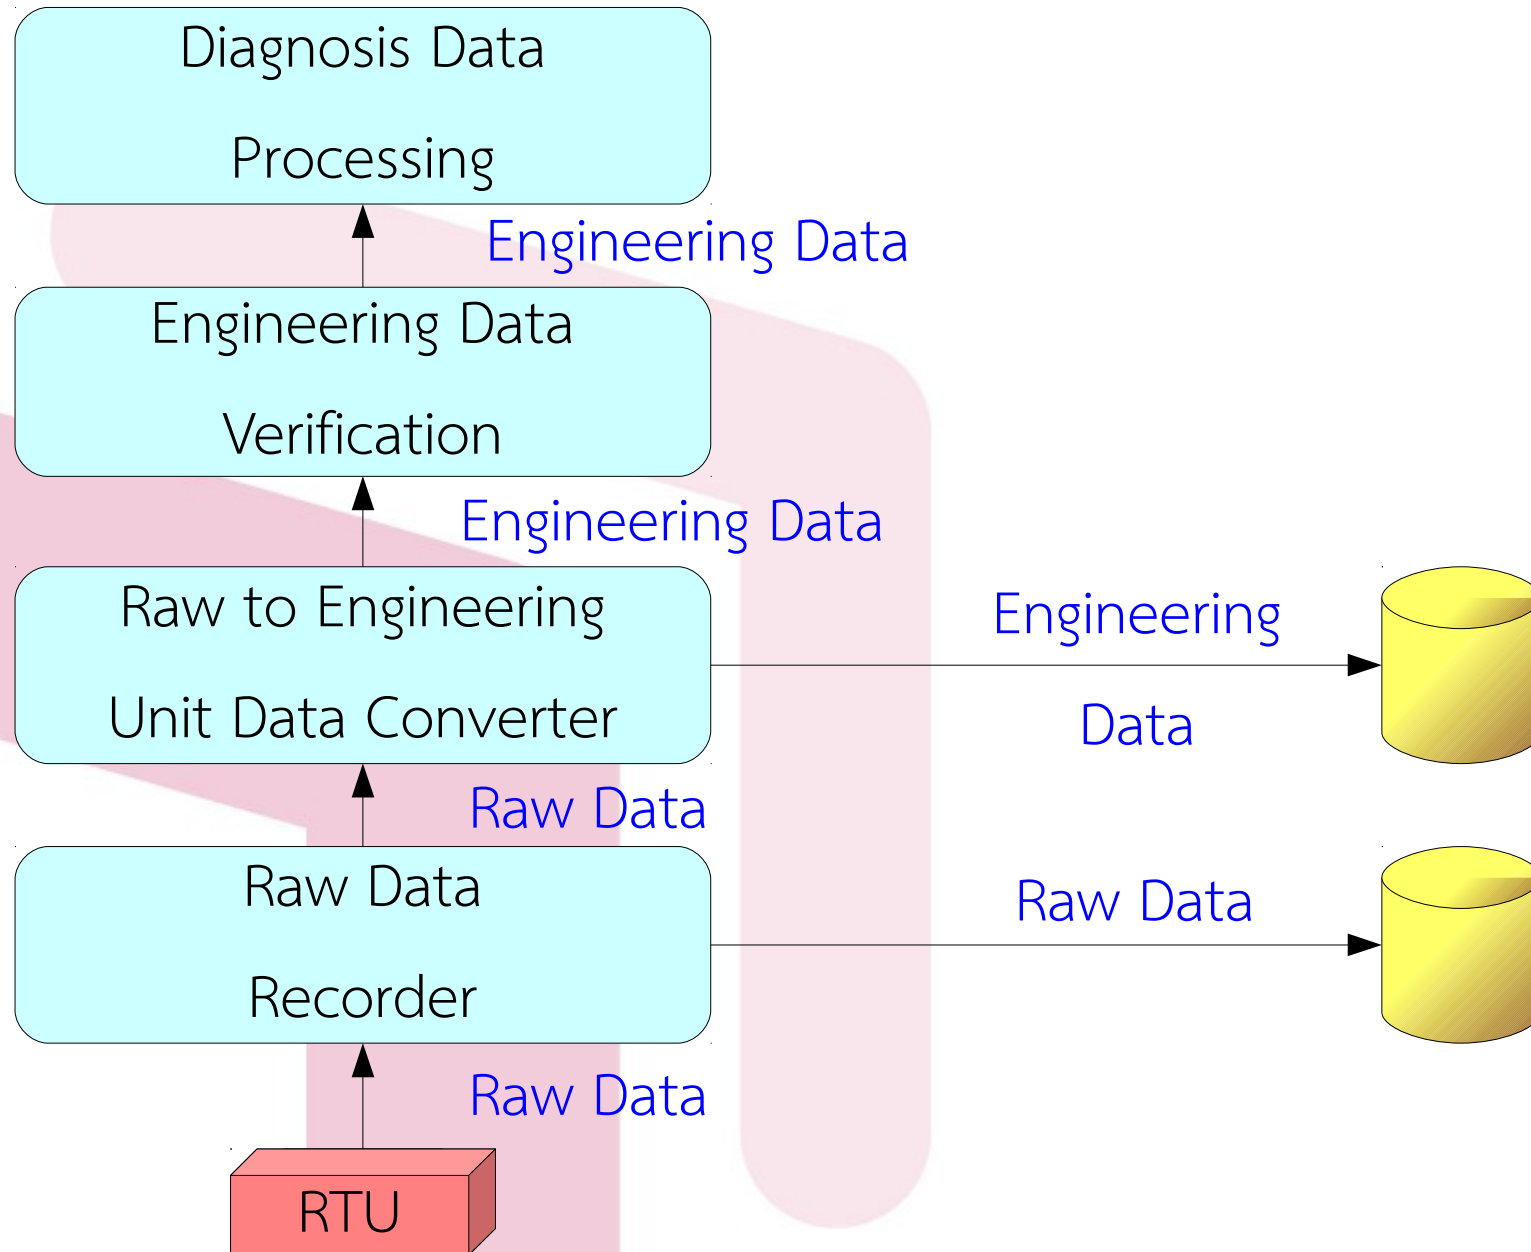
Diagnosis Data

Processing

Engineering Data

Engineering Data

Verification

Engineering Data

Raw to Engineering

Unit Data Converter

Engineering

Data

Raw Data

Raw Data

Recorder

Raw Data

Raw Data

RTU